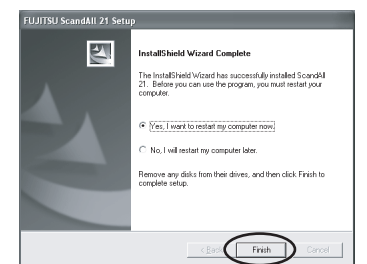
FUJITSU ScandAll 21 Setup

InstallShield Wizard Complete

The InstallShield Wizard has successfully installed ScandAll 21. Before you can use the program, you must restart your computer.

Yes, I want to restart my computer now.

No, I will restart my computer later.

Remove any disks from their drives, and then click Finish to complete setup.

< Back

Finish

Cancel